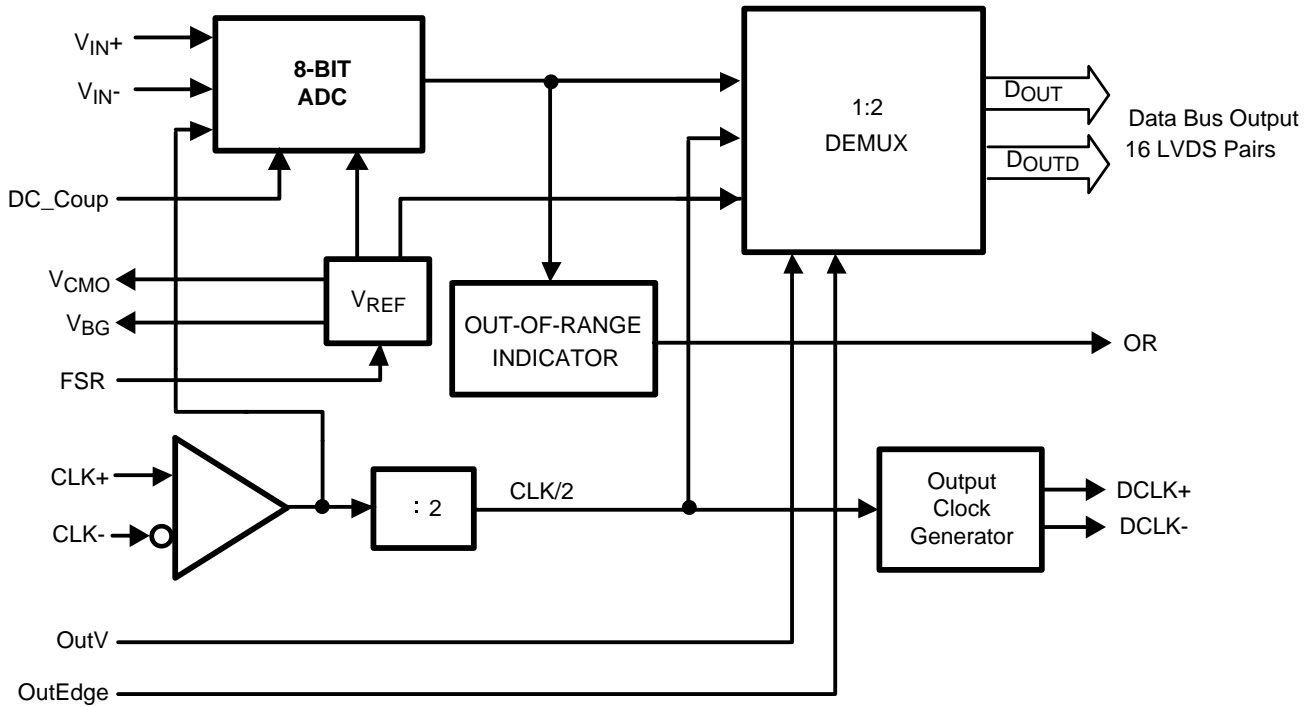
$V_{IN}+$

$V_{IN}-$

8-BIT ADC

1:2 DEMUX

$D_{OUT}$

$D_{OUTD}$

Data Bus Output
16 LVDS Pairs

DC_Coup

$V_{CMO}$

$V_{BG}$

$V_{REF}$

OUT-OF-RANGE INDICATOR

OR

FSR

CLK+

CLK-

: 2

CLK/2

Output Clock Generator

DCLK+

DCLK-

OutV

OutEdge